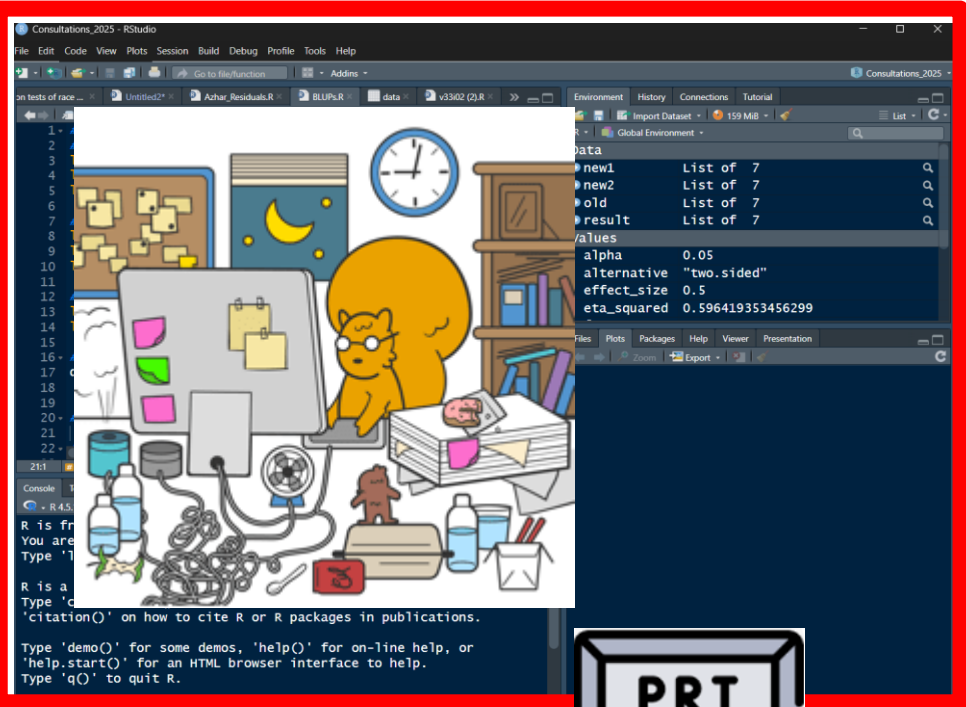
Consultations_2025 - RStudio

File Edit Code View Plots Session Build Debug Profile Tools Help

Go to file/function Addins

Consultations_2025

on tests of race ... Untitled2* Azhar_Residuals.R BLUPs.R data v33i02 (2).R

1
2
3
4
5
6
7
8
9
10
11
12
13
14
15
16
17
18
19
20
21
22

21:1

Console

R 4.5.

R is fr
You are
Type 'l

R is a
Type 'c
'citation()' on how to cite R or R packages in publications.

Type 'demo()' for some demos, 'help()' for on-line help, or
'help.start()' for an HTML browser interface to help.
Type 'q()' to quit R.

Environment History Connections Tutorial

Import Dataset 159 MiB List

R Global Environment

Data

| new1 | List of 7 |
|---|---|
| new2 | List of 7 |
| old | List of 7 |
| result | List of 7 |

Values

| alpha | 0.05 |
|---|---|
| alternative | "two.sided" |
| effect_size | 0.5 |
| eta_squared | 0.596419353456299 |

Files Plots Packages Help Viewer Presentation

Zoom Export

PRT